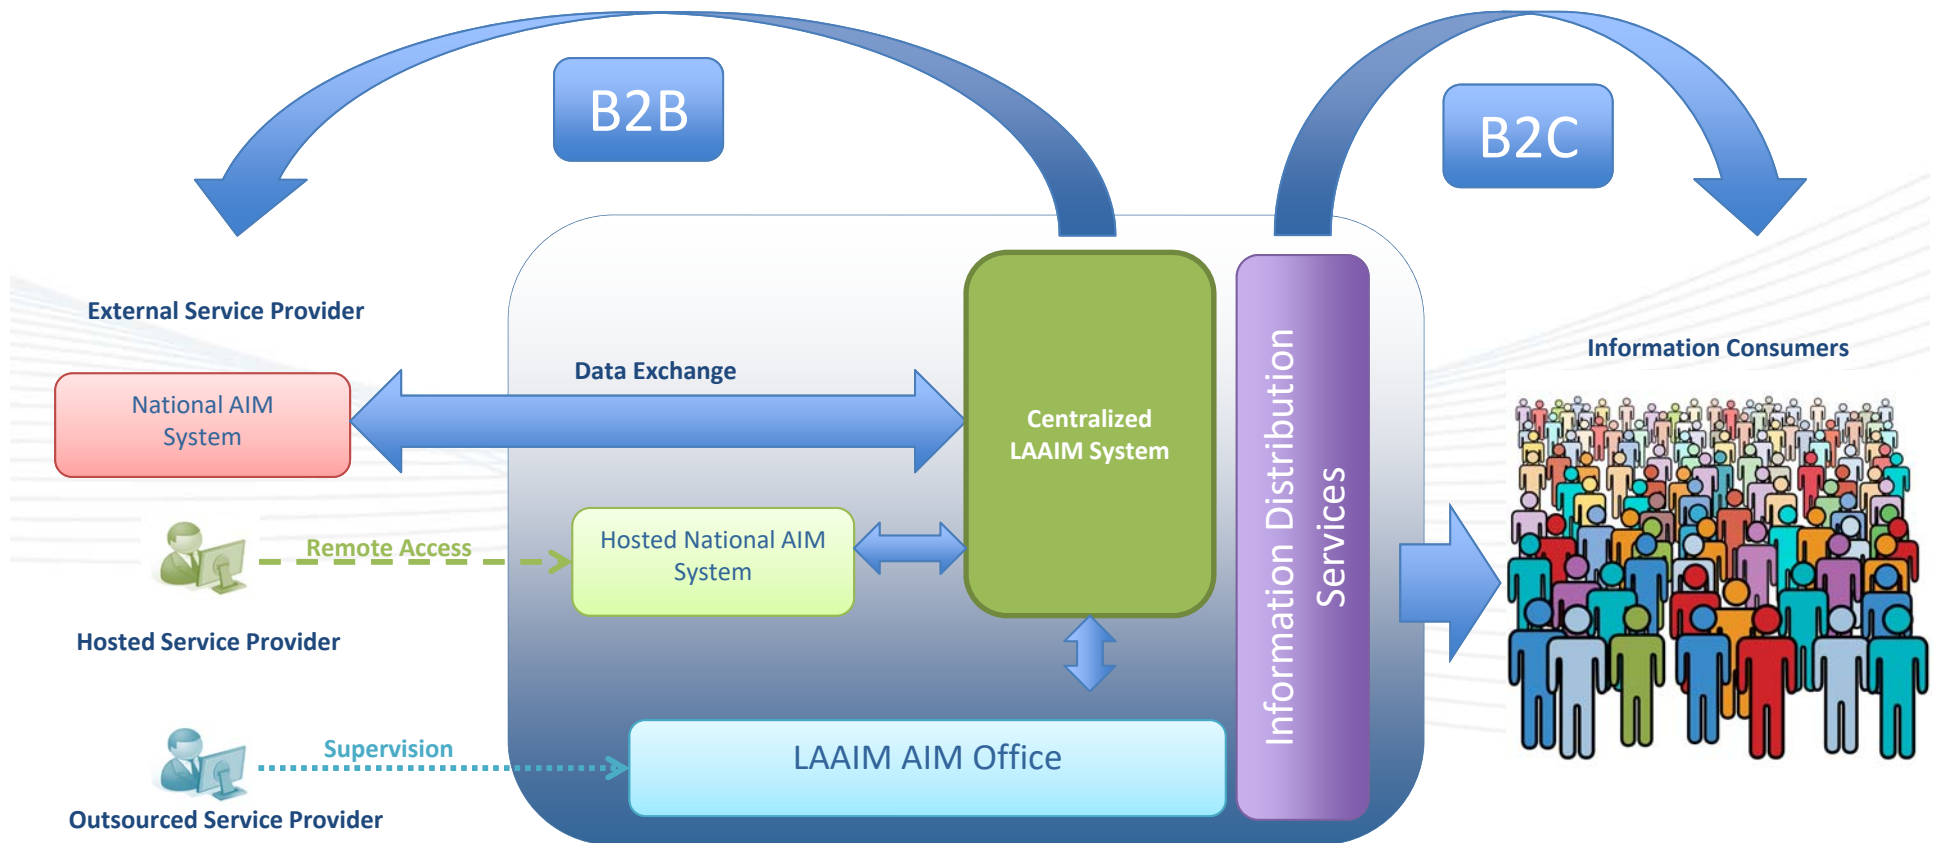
B2B

B2C

External Service Provider

National AIM System

Data Exchange

Centralized LAAIM System

Information Distribution Services

Information Consumers

Remote Access

Hosted National AIM System

Hosted Service Provider

Supervision

LAAIM AIM Office

Outsourced Service Provider